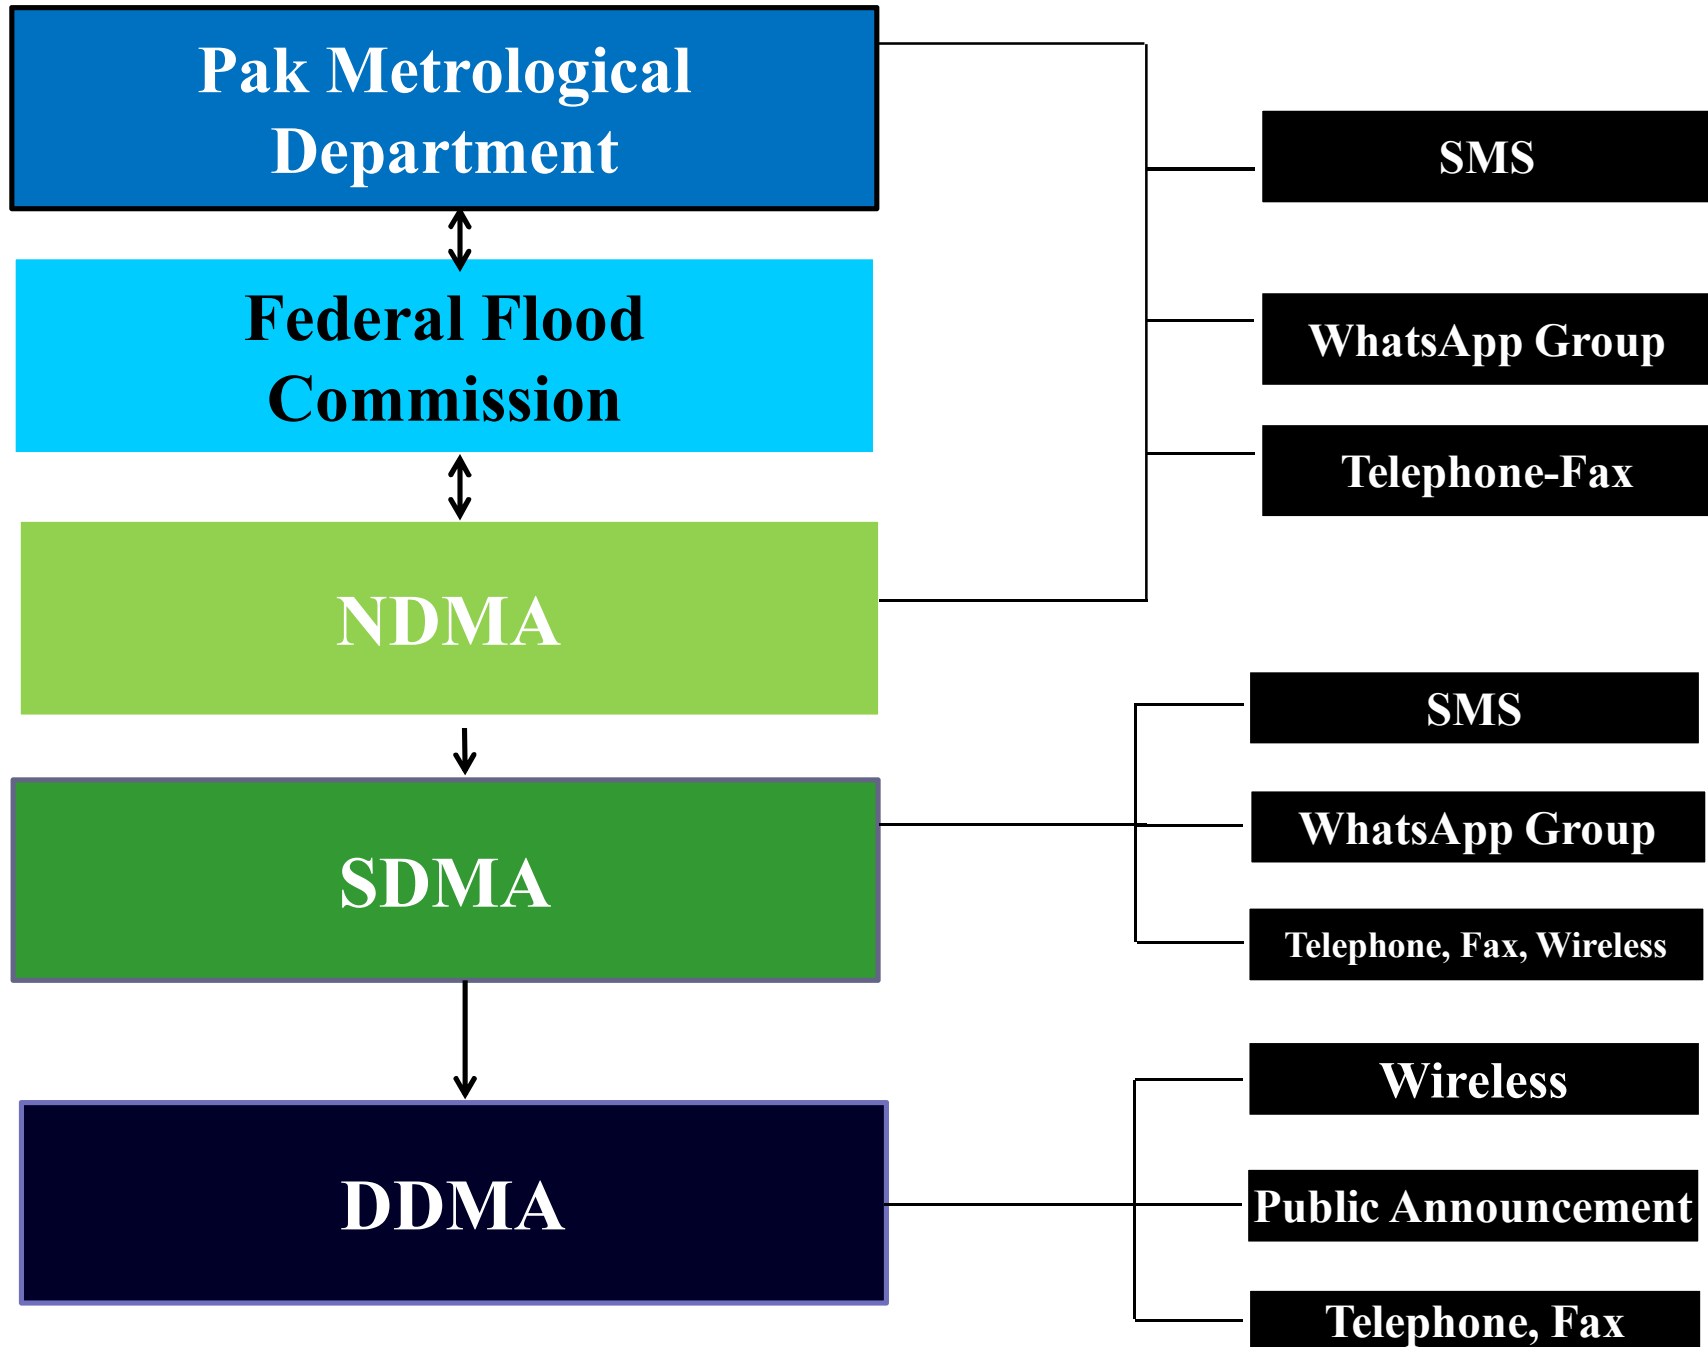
Pak Metrological Department

Federal Flood Commission

NDMA

SDMA

DDMA

SMS

WhatsApp Group

Telephone-Fax

SMS

WhatsApp Group

Telephone, Fax, Wireless

Wireless

Public Announcement

Telephone, Fax